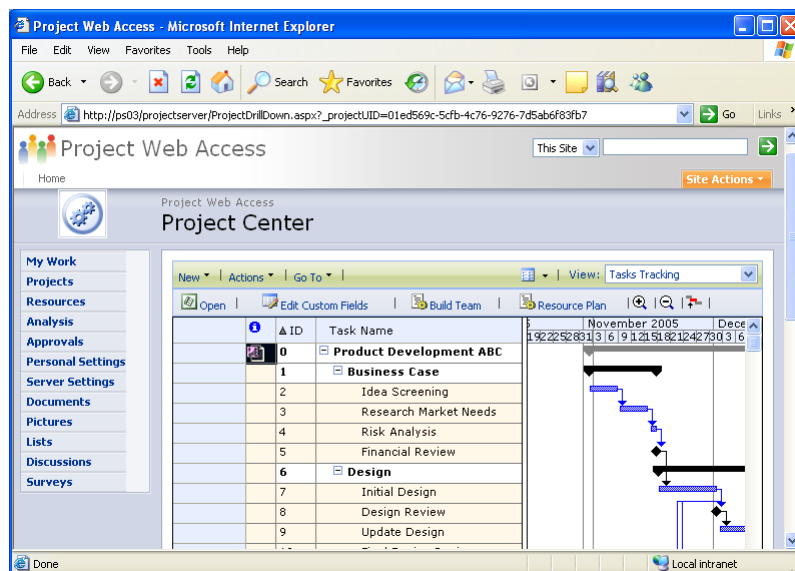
Project Web Access - Microsoft Internet Explorer

File Edit View Favorites Tools Help

Back Search Favorites

Address http://ps03/projectserver/ProjectDrillDown.aspx?_projectUID=01ed569c-5cfb-4c76-9276-7d5ab6f83fb7 Go Links

Project Web Access

This Site

Home

Site Actions

Project Web Access
Project Center

My Work
Projects
Resources
Analysis
Approvals
Personal Settings
Server Settings
Documents
Pictures
Lists
Discussions
Surveys

New | Actions | Go To | View: Tasks Tracking

Open | Edit Custom Fields | Build Team | Resource Plan

| ID | Task Name |
|---|---|
| 0 | Product Development ABC |
| 1 | Business Case |
| 2 | Idea Screening |
| 3 | Research Market Needs |
| 4 | Risk Analysis |
| 5 | Financial Review |
| 6 | Design |
| 7 | Initial Design |
| 8 | Design Review |
| 9 | Update Design |

November 2005 Dece
19 22 25 28 31 3 6 9 12 15 18 21 24 27 30 3 6

Done

Local intranet